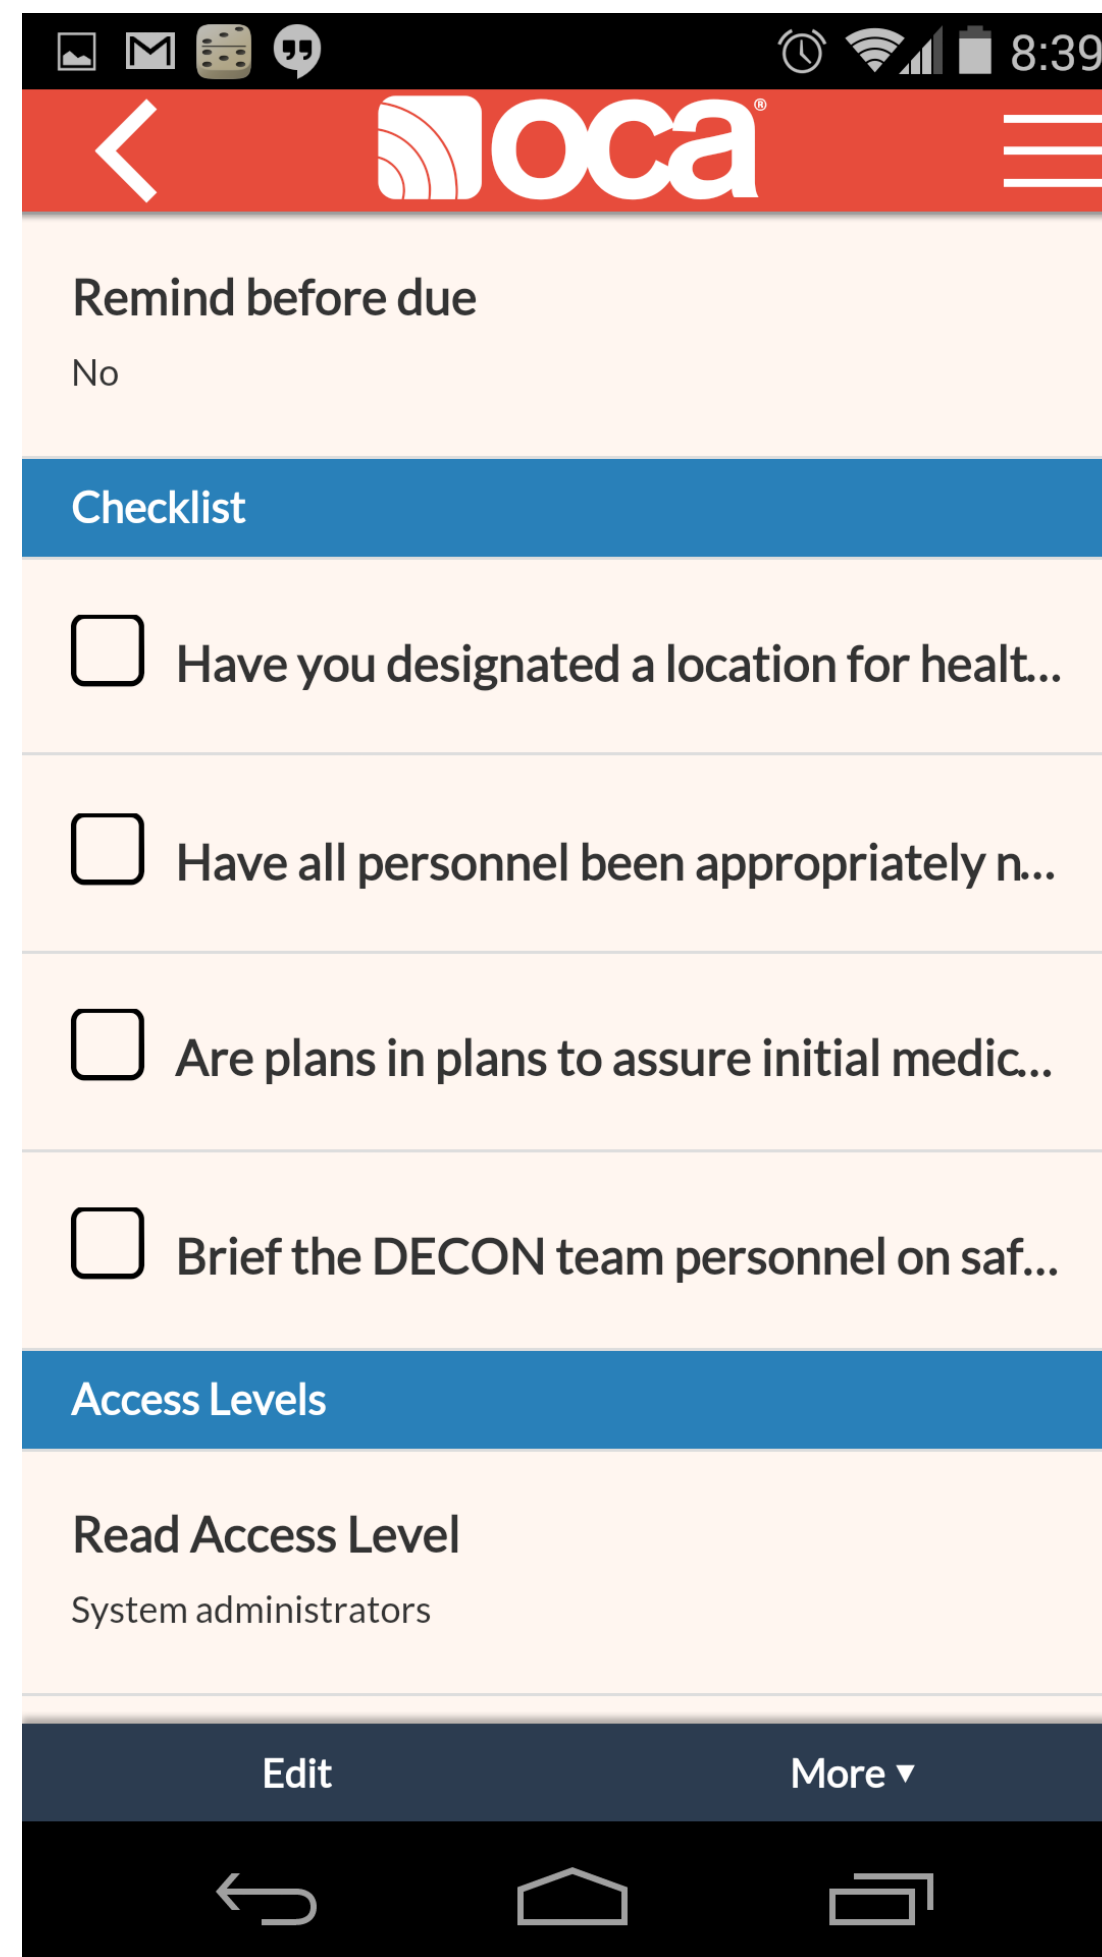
8:39

oca®

Remind before due

No

Checklist

Have you designated a location for healt...

Have all personnel been appropriately n...

Are plans in plans to assure initial medic...

Brief the DECON team personnel on saf...

Access Levels

Read Access Level

System administrators

Edit

More ▾